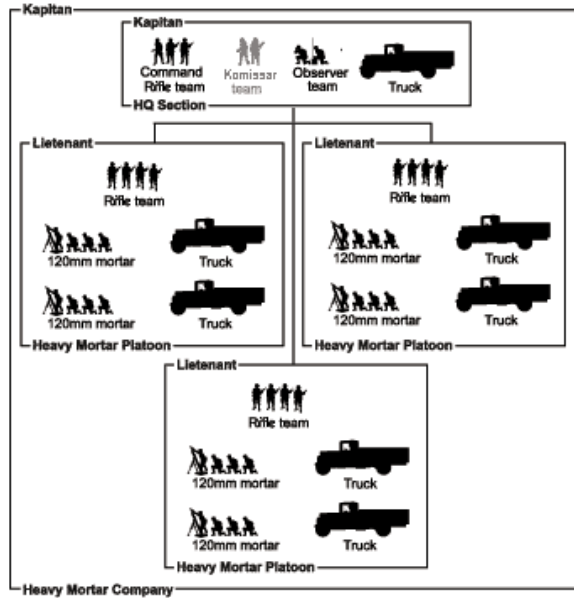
Kapitan

Kapitan

Command Rifle team

Komissar team

Observer team

Truck

HQ Section

Lietenant

Rifle team

120mm mortar

Truck

120mm mortar

Truck

Heavy Mortar Platoon

Lietenant

Rifle team

120mm mortar

Truck

120mm mortar

Truck

Heavy Mortar Platoon

Lietenant

Rifle team

120mm mortar

Truck

120mm mortar

Truck

Heavy Mortar Platoon

Heavy Mortar Company